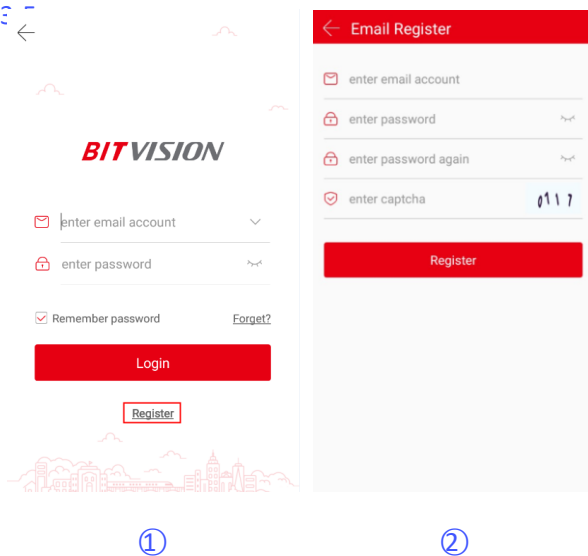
3.5

BITVISION

enter email account

enter password

Remember password

Forget?

Login

Register

Email Register

enter email account

enter password

enter password again

enter captcha

0117

Register

①

②